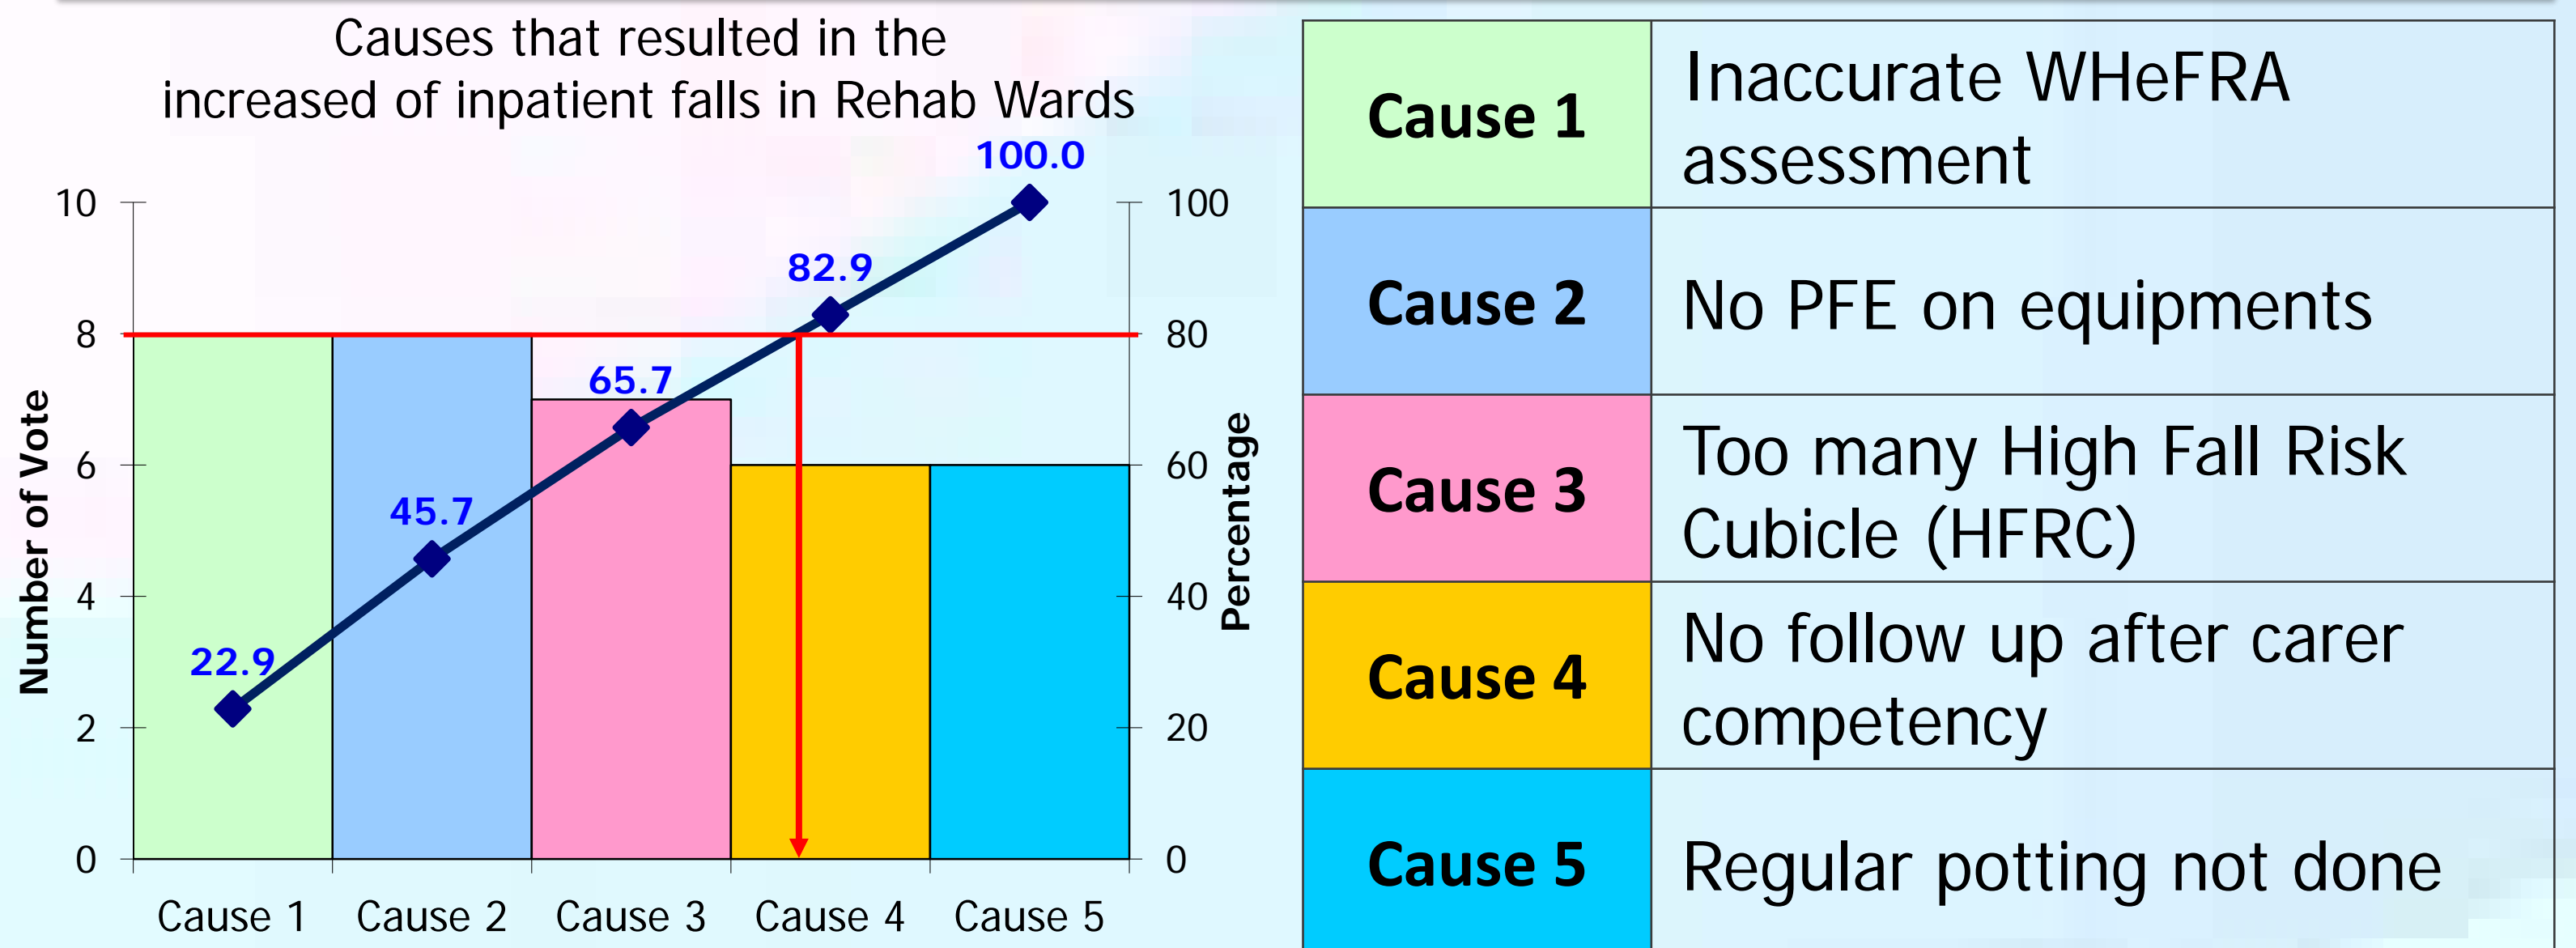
Causes that resulted in the increased of inpatient falls in Rehab Wards

Number of Vote

Percentage

10
8
6
4
2
0

100
80
60
40
20
0

100.0
82.9
65.7
45.7
22.9

Cause 1
Cause 2
Cause 3
Cause 4
Cause 5

| Cause 1 | Inaccurate WHeFRA assessment |
|---|---|
| Cause 2 | No PFE on equipments |
| Cause 3 | Too many High Fall Risk Cubicle (HFRC) |
| Cause 4 | No follow up after carer competency |
| Cause 5 | Regular potting not done |